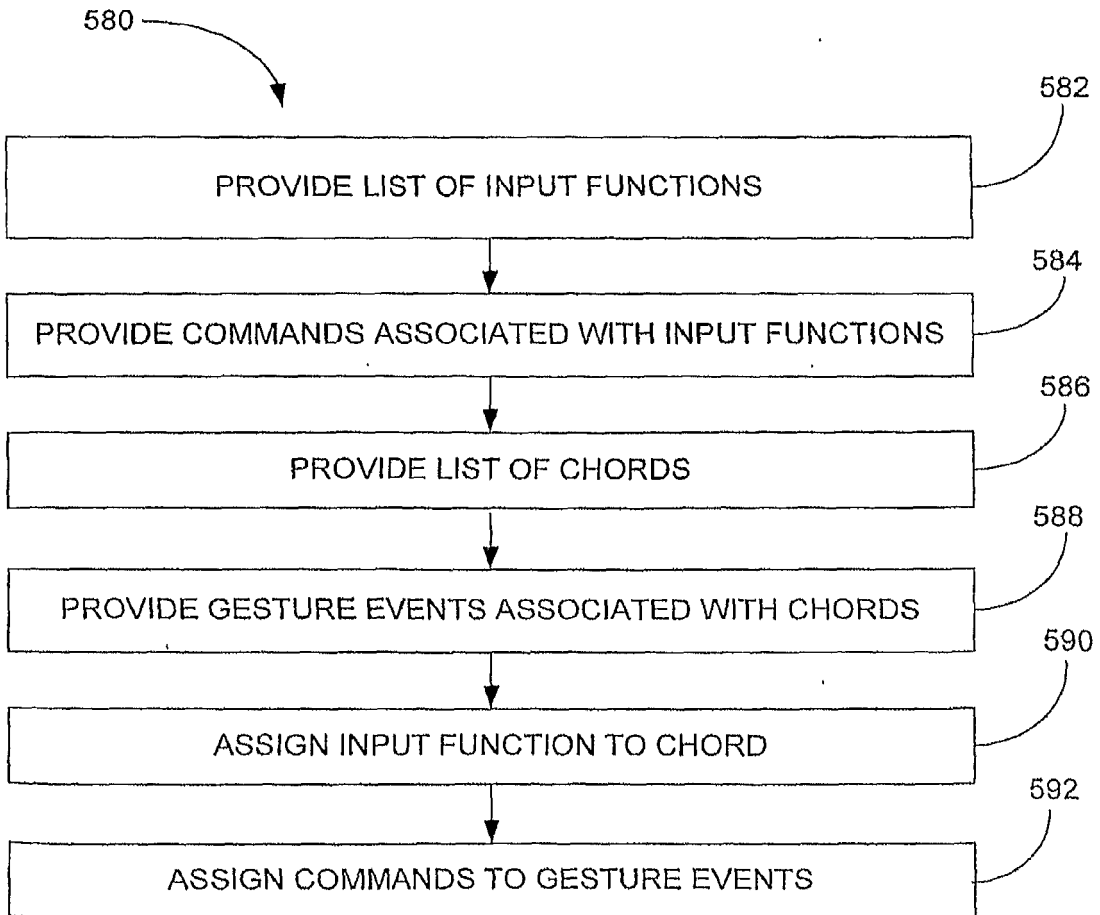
580

582

PROVIDE LIST OF INPUT FUNCTIONS

584

PROVIDE COMMANDS ASSOCIATED WITH INPUT FUNCTIONS

586

PROVIDE LIST OF CHORDS

588

PROVIDE GESTURE EVENTS ASSOCIATED WITH CHORDS

590

ASSIGN INPUT FUNCTION TO CHORD

592

ASSIGN COMMANDS TO GESTURE EVENTS